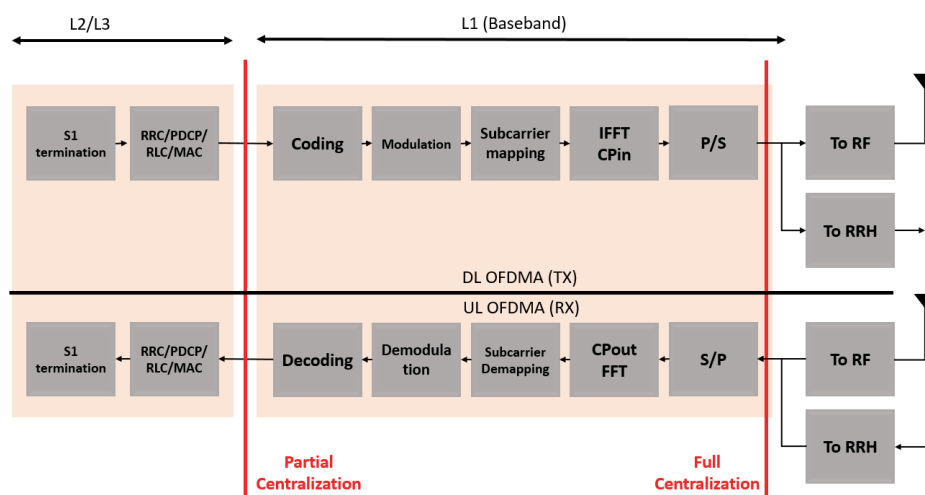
L2/L3

L1 (Baseband)

S1 termination

RRC/PDCP/ RLC/MAC

Coding

Modulation

Subcarrier mapping

IFFT CPin

P/S

To RF

To RRH

DL OFDMA (TX)

UL OFDMA (RX)

S1 termination

RRC/PDCP/ RLC/MAC

Decoding

Demodulation

Subcarrier Demapping

CPout FFT

S/P

To RF

To RRH

Partial Centralization

Full Centralization